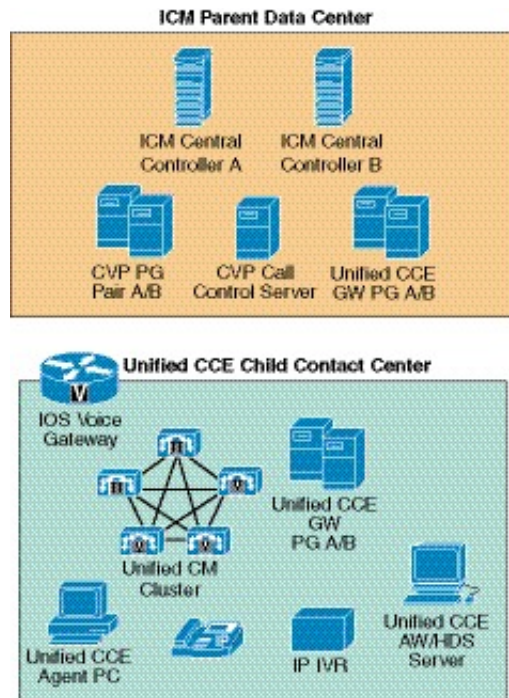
ICM Parent Data Center

ICM Central Controller A

ICM Central Controller B

CVP PG Pair A/B

CVP Call Control Server

Unified CCE GW PG A/B

Unified CCE Child Contact Center

IOS Voice Gateway

Unified CCE GW PG A/B

Unified CM Cluster

Unified CCE Agent PC

IP IVR

Unified CCE AW/HDS Server